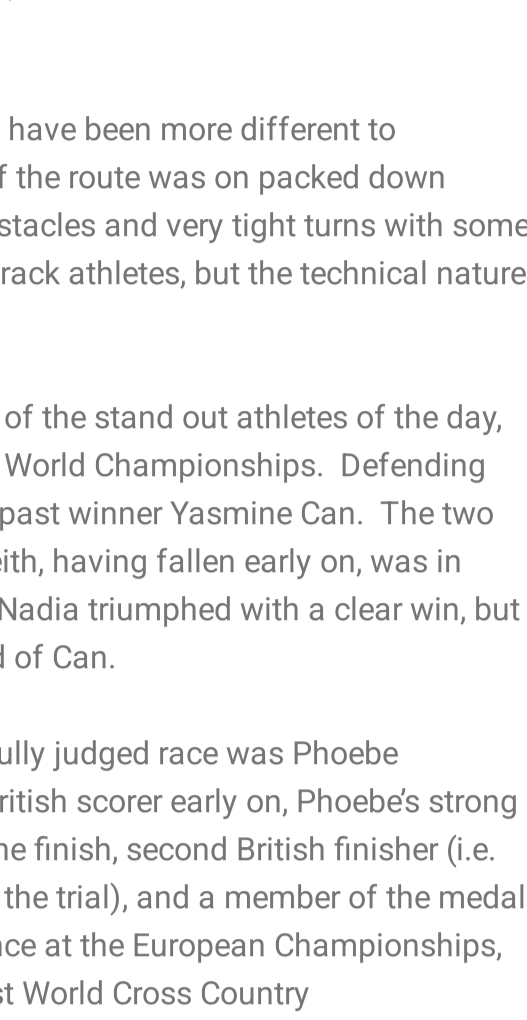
have been more different to
f the route was on packed down
stacles and very tight turns with some
rack athletes, but the technical nature

of the stand out athletes of the day,
World Championships. Defending
past winner Yasmine Can. The two
eith, having fallen early on, was in
Nadia triumphed with a clear win, but
l of Can.

ully judged race was Phoebe
ritish scorer early on, Phoebe's strong
he finish, second British finisher (i.e.
the trial), and a member of the medal
nce at the European Championships,
st World Cross Country